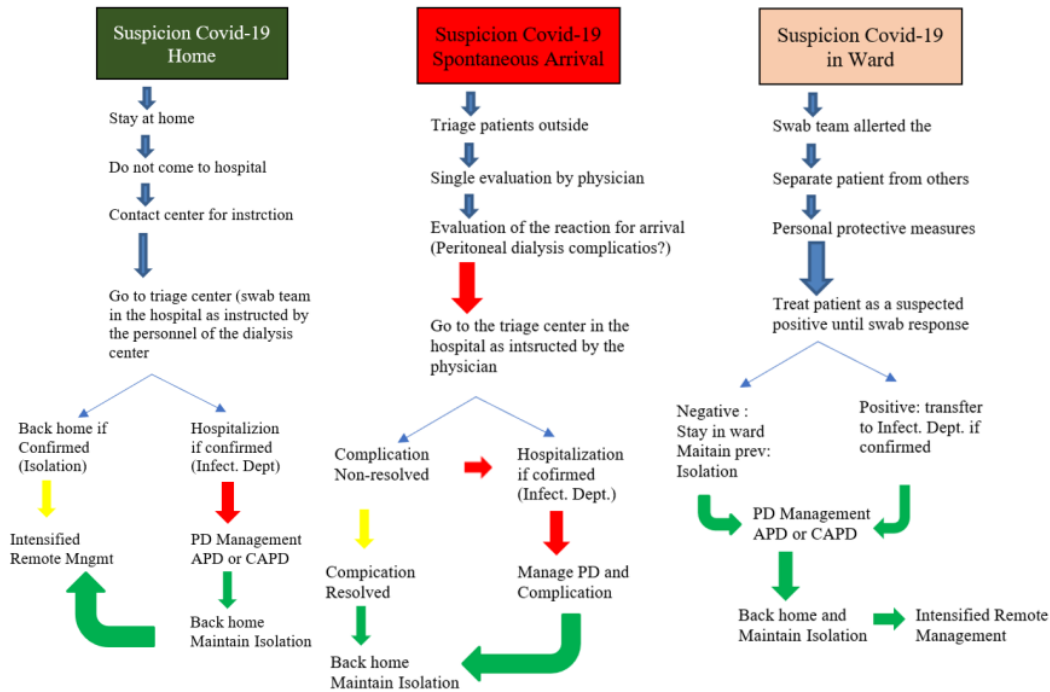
Suspicion Covid-19 Home

Stay at home

Do not come to hospital

Contact center for instrction

Go to triage center (swab team in the hospital as instructed by the personnel of the dialysis center

Back home if Confirmed (Isolation)

Hospitalization if confirmed (Infect. Dept)

Intensified Remote Mngmt

PD Management APD or CAPD

Back home Maintain Isolation

Suspicion Covid-19 Spontaneous Arrival

Triage patients outside

Single evaluation by physician

Evaluation of the reaction for arrival (Peritoneal dialysis complicatios?)

Go to the triage center in the hospital as intsructed by the physician

Complication Non-resolved

Hospitalization if cofirmed (Infect. Dept.)

Compication Resolved

Manage PD and Complication

Back home Maintain Isolation

Suspicion Covid-19 in Ward

Swab team allerted the

Separate patient from others

Personal protective measures

Treat patient as a suspected positive until swab response

Negative : Stay in ward Maitain prev: Isolation

Positive: transfter to Infect. Dept. if confirmed

PD Management APD or CAPD

Back home and Maintain Isolation

Intensified Remote Management